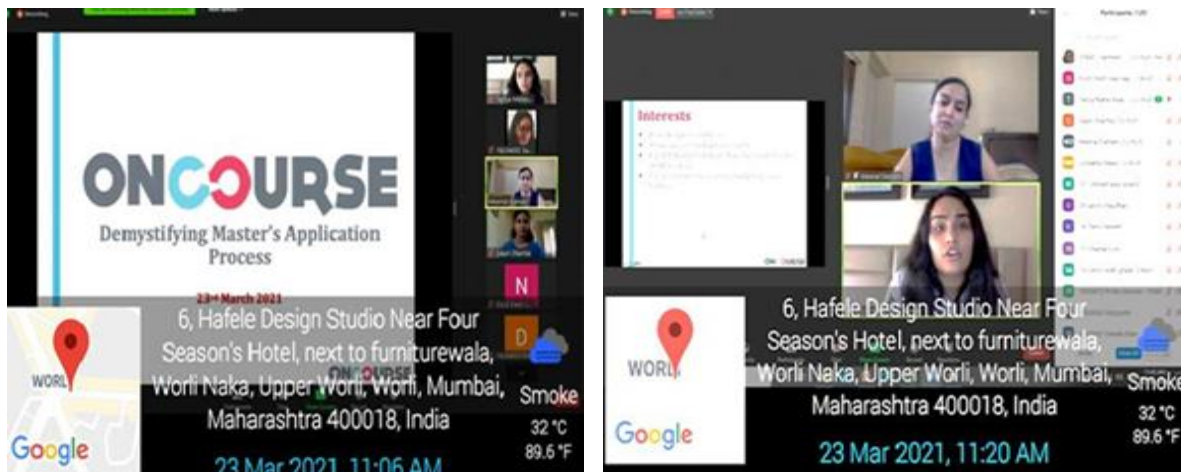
ONCOURSE

Demystifying Master's Application Process

23rd March 2021

N

D

WORLI

Google

6, Hafele Design Studio Near Four Season's Hotel, next to furniturewala, Worli Naka, Upper Worli, Worli, Mumbai, Maharashtra 400018, India

Smoke

32 °C

89.6 °F

23 Mar 2021, 11:06 AM

Interests

WORLI

Google

6, Hafele Design Studio Near Four Season's Hotel, next to furniturewala, Worli Naka, Upper Worli, Worli, Mumbai, Maharashtra 400018, India

Smoke

32 °C

89.6 °F

23 Mar 2021, 11:20 AM